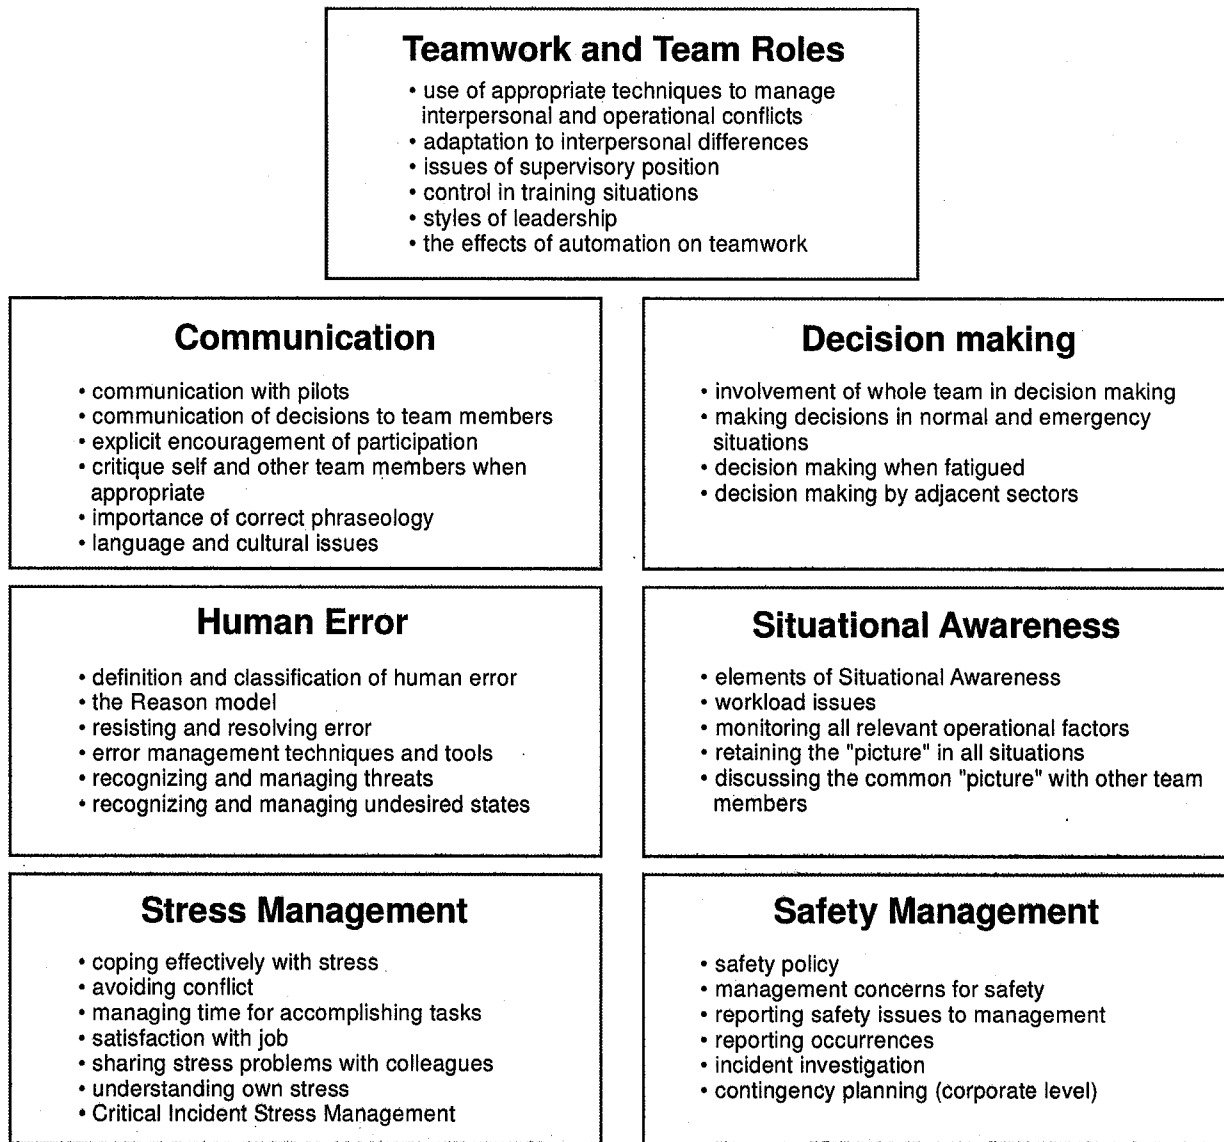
Teamwork and Team Roles

• use of appropriate techniques to manage interpersonal and operational conflicts
• adaptation to interpersonal differences
• issues of supervisory position
• control in training situations
• styles of leadership
• the effects of automation on teamwork

Communication

• communication with pilots
• communication of decisions to team members
• explicit encouragement of participation
• critique self and other team members when appropriate
• importance of correct phraseology
• language and cultural issues

Decision making

• involvement of whole team in decision making
• making decisions in normal and emergency situations
• decision making when fatigued
• decision making by adjacent sectors

Human Error

• definition and classification of human error
• the Reason model
• resisting and resolving error
• error management techniques and tools
• recognizing and managing threats
• recognizing and managing undesired states

Situational Awareness

• elements of Situational Awareness
• workload issues
• monitoring all relevant operational factors
• retaining the "picture" in all situations
• discussing the common "picture" with other team members

Stress Management

• coping effectively with stress
• avoiding conflict
• managing time for accomplishing tasks
• satisfaction with job
• sharing stress problems with colleagues
• understanding own stress
• Critical Incident Stress Management

Safety Management

• safety policy
• management concerns for safety
• reporting safety issues to management
• reporting occurrences
• incident investigation
• contingency planning (corporate level)